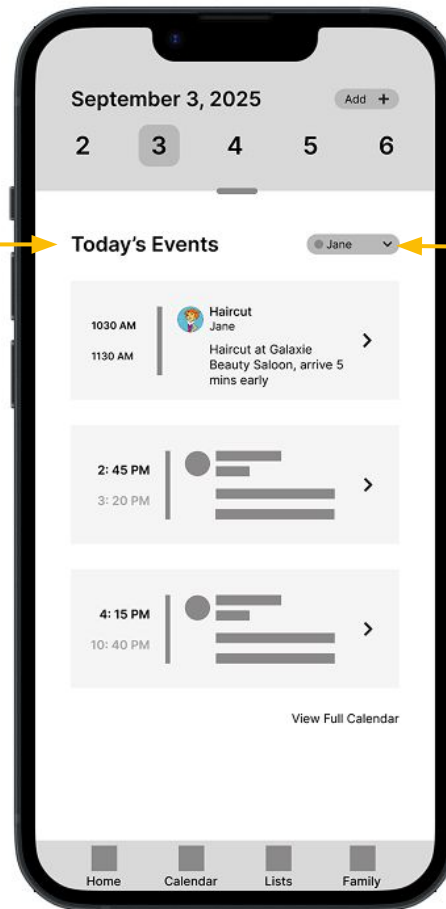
September 3, 2025

Add +

2 3 4 5 6

Today's Events

Jane

1030 AM
1130 AM

Haircut
Jane
Haircut at Galaxie Beauty Saloon, arrive 5 mins early

2: 45 PM
3: 20 PM

4: 15 PM
10: 40 PM

View Full Calendar

Home Calendar Lists Family